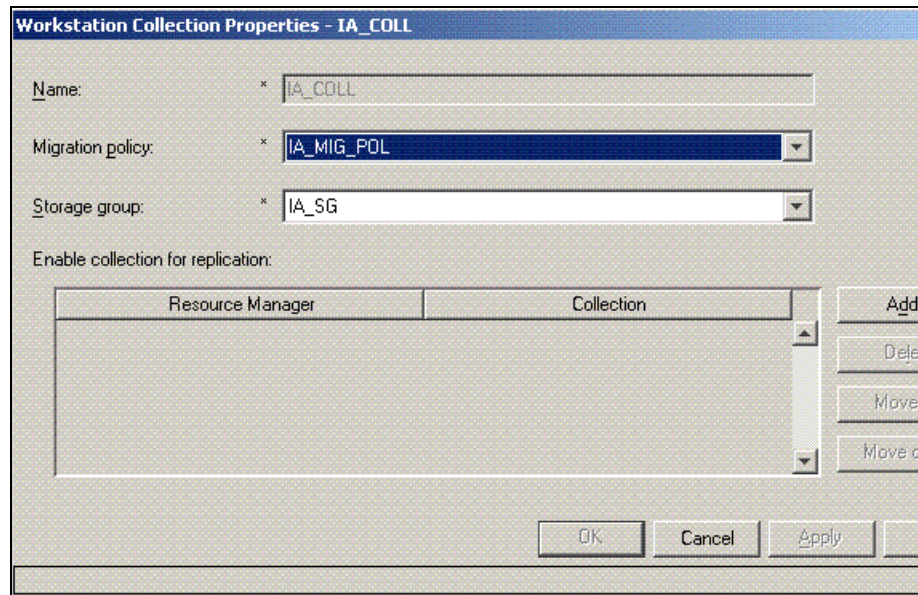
Workstation Collection Properties - IA_COLL

Name: * IA_COLL

Migration policy: * IA_MIG_POL

Storage group: * IA_SG

Enable collection for replication:

| Resource Manager | Collection |
|---|---|

Add
Dele
Move
Move

OK Cancel Apply